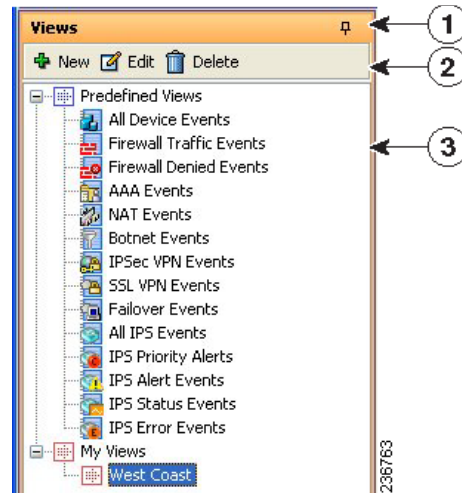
Views

New Edit Delete

Predefined Views
All Device Events
Firewall Traffic Events
Firewall Denied Events
AAA Events
NAT Events
Botnet Events
IPSec VPN Events
SSL VPN Events
Failover Events
All IPS Events
IPS Priority Alerts
IPS Alert Events
IPS Status Events
IPS Error Events
My Views
West Coast

1
2
3

236763